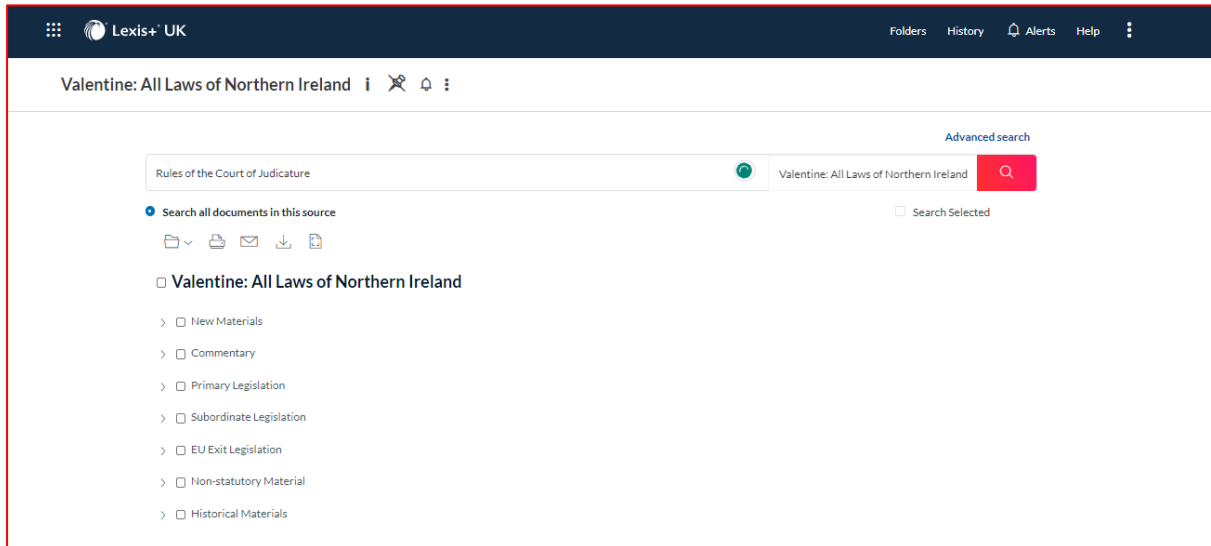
Lexis+® UK

Folders History Alerts Help

Valentine: All Laws of Northern Ireland

Advanced search

Rules of the Court of Judicature

Valentine: All Laws of Northern Ireland

Search all documents in this source

Search Selected

Valentine: All Laws of Northern Ireland

New Materials

Commentary

Primary Legislation

Subordinate Legislation

EU Exit Legislation

Non-statutory Material

Historical Materials